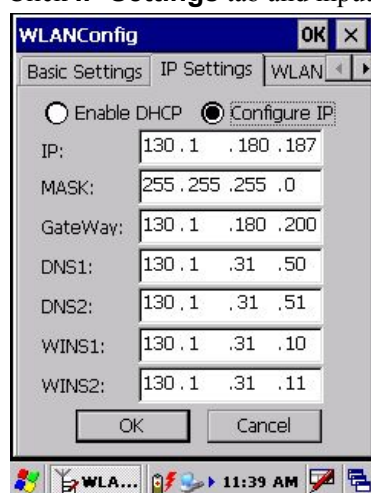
Click IP Settings tab and input

WLANConfig OK ×

Basic Settings | IP Settings | WLAN

Enable DHCP Configure IP

IP: 130 . 1 . 180 . 187

MASK: 255 . 255 . 255 . 0

GateWay: 130 . 1 . 180 . 200

DNS1: 130 . 1 . 31 . 50

DNS2: 130 . 1 . 31 . 51

WINS1: 130 . 1 . 31 . 10

WINS2: 130 . 1 . 31 . 11

OK Cancel

WLA... 11:39 AM